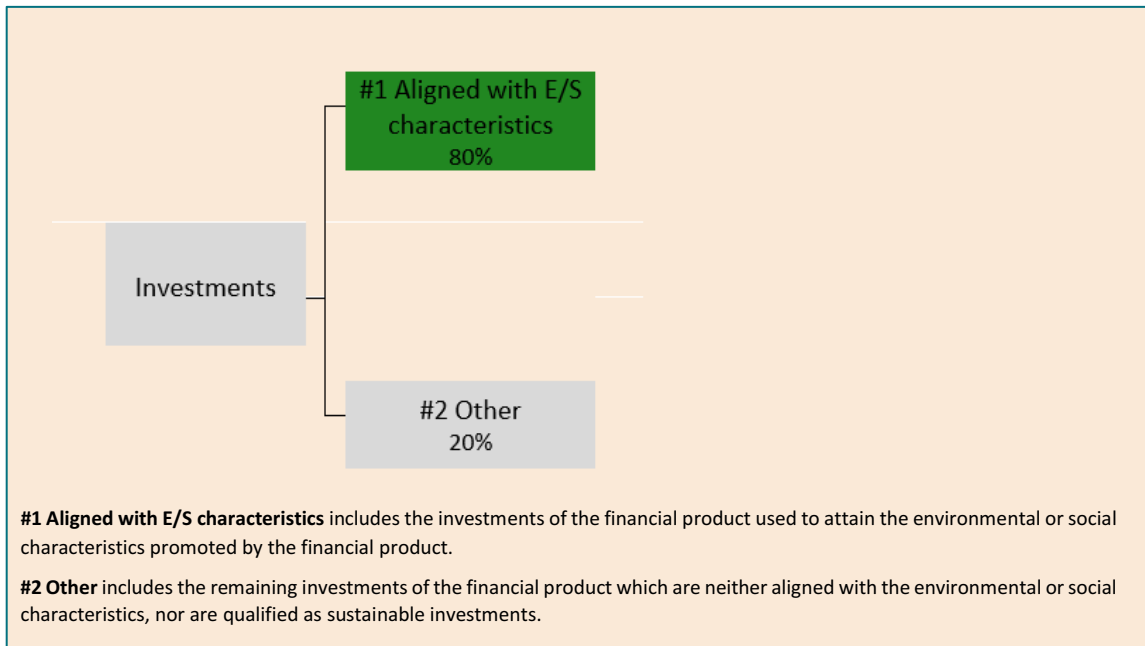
#1 Aligned with E/S characteristics
80%

Investments

#2 Other
20%

**#1 Aligned with E/S characteristics** includes the investments of the financial product used to attain the environmental or social characteristics promoted by the financial product.

**#2 Other** includes the remaining investments of the financial product which are neither aligned with the environmental or social characteristics, nor are qualified as sustainable investments.